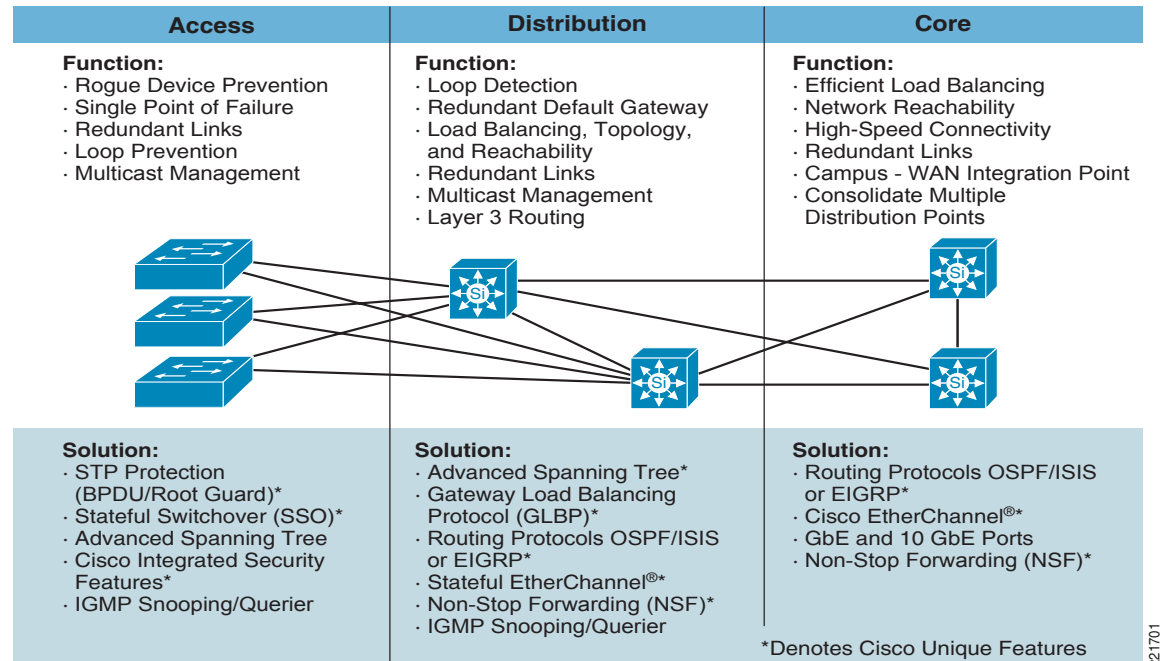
Access

Function:
· Rogue Device Prevention
· Single Point of Failure
· Redundant Links
· Loop Prevention
· Multicast Management

Solution:
· STP Protection (BPDU/Root Guard)*
· Stateful Switchover (SSO)*
· Advanced Spanning Tree
· Cisco Integrated Security Features*
· IGMP Snooping/Querier

Distribution

Function:
· Loop Detection
· Redundant Default Gateway
· Load Balancing, Topology, and Reachability
· Redundant Links
· Multicast Management
· Layer 3 Routing

Solution:
· Advanced Spanning Tree*
· Gateway Load Balancing Protocol (GLBP)*
· Routing Protocols OSPF/ISIS or EIGRP*
· Stateful EtherChannel®*
· Non-Stop Forwarding (NSF)*
· IGMP Snooping/Querier

Core

Function:
· Efficient Load Balancing
· Network Reachability
· High-Speed Connectivity
· Redundant Links
· Campus - WAN Integration Point
· Consolidate Multiple Distribution Points

Si

Si

Si

Si

Solution:
· Routing Protocols OSPF/ISIS or EIGRP*
· Cisco EtherChannel®*
· GbE and 10 GbE Ports
· Non-Stop Forwarding (NSF)*

*Denotes Cisco Unique Features

221701